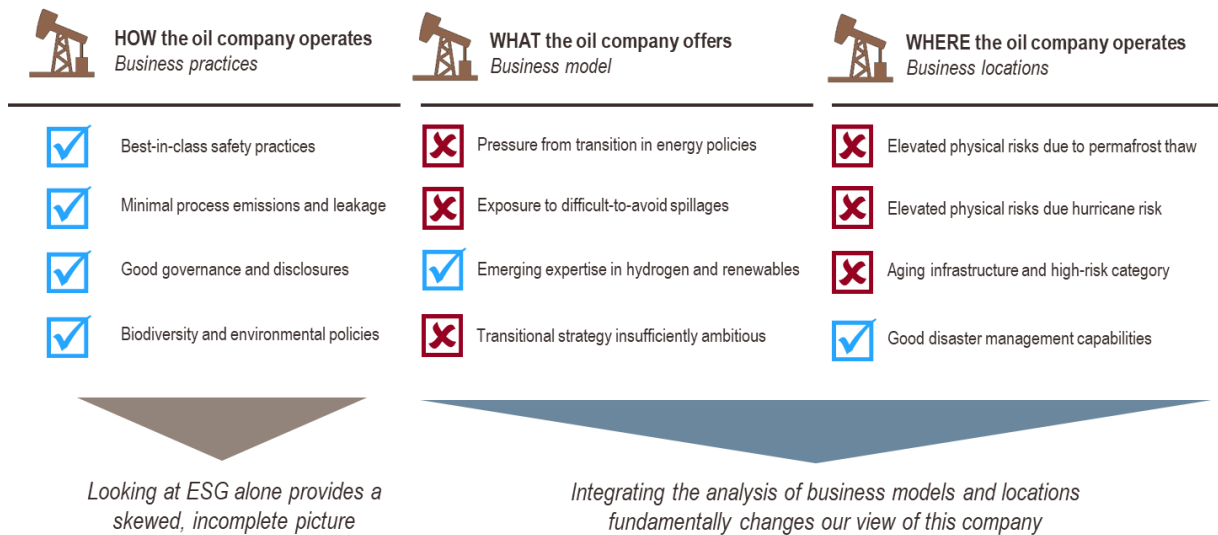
HOW the oil company operates
Business practices

Best-in-class safety practices

Minimal process emissions and leakage

Good governance and disclosures

Biodiversity and environmental policies

WHAT the oil company offers
Business model

Pressure from transition in energy policies

Exposure to difficult-to-avoid spillages

Emerging expertise in hydrogen and renewables

Transitional strategy insufficiently ambitious

WHERE the oil company operates
Business locations

Elevated physical risks due to permafrost thaw

Elevated physical risks due hurricane risk

Aging infrastructure and high-risk category

Good disaster management capabilities

Looking at ESG alone provides a skewed, incomplete picture

Integrating the analysis of business models and locations fundamentally changes our view of this company